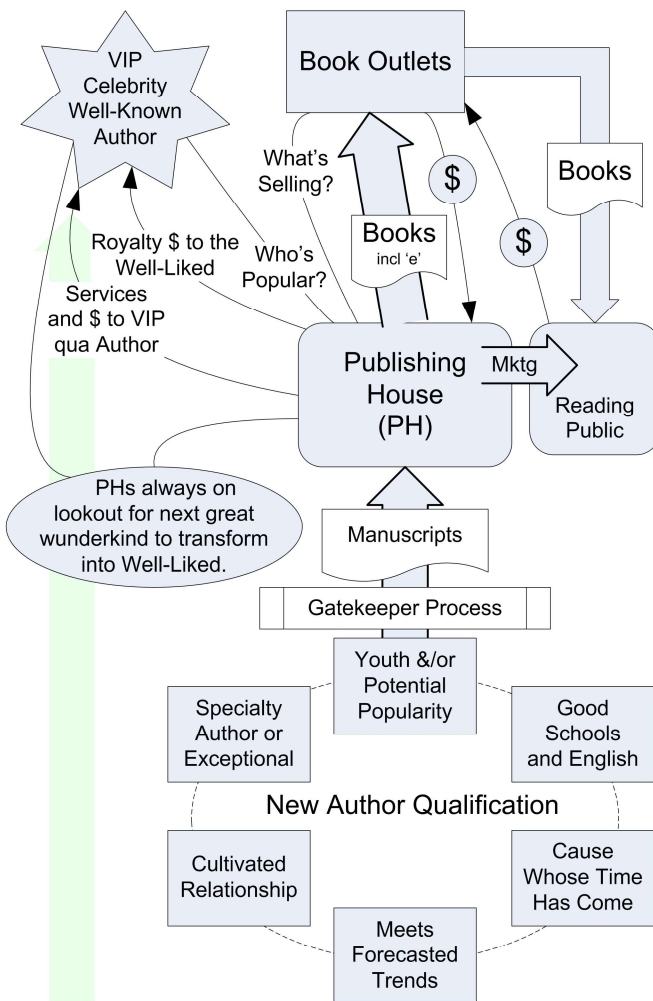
VIP Celebrity Well-Known Author

Book Outlets

Books

What's Selling?

$

$

Books incl 'e'

Royalty $ to the Well-Liked

Who's Popular?

Services and $ to VIP qua Author

Publishing House (PH)

Mktg

Reading Public

PHs always on lookout for next great wunderkind to transform into Well-Liked.

Manuscripts

Gatekeeper Process

Youth &/or Potential Popularity

Specialty Author or Exceptional

Good Schools and English

New Author Qualification

Cultivated Relationship

Cause Whose Time Has Come

Meets Forecasted Trends